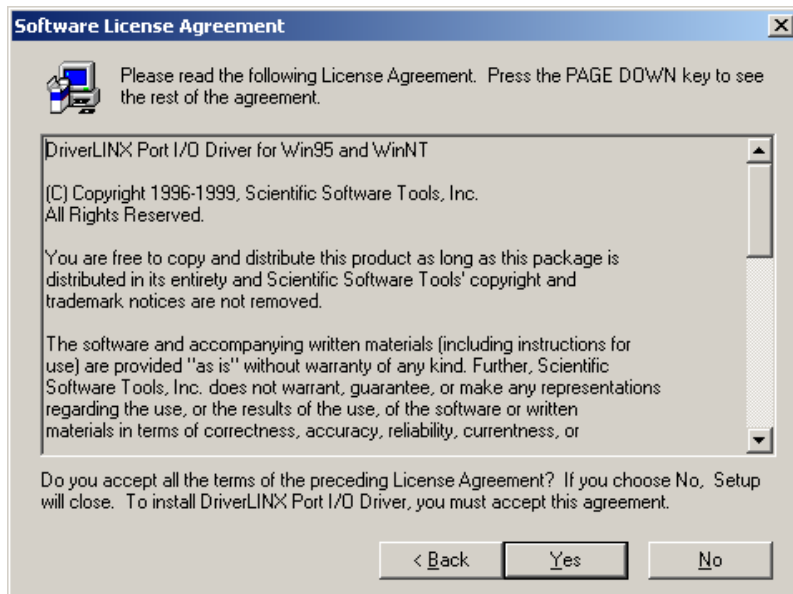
Software License Agreement

Please read the following License Agreement. Press the PAGE DOWN key to see the rest of the agreement.

DriverLINX Port I/O Driver for Win95 and WinNT

(C) Copyright 1996-1999, Scientific Software Tools, Inc.
All Rights Reserved.

You are free to copy and distribute this product as long as this package is distributed in its entirety and Scientific Software Tools' copyright and trademark notices are not removed.

The software and accompanying written materials (including instructions for use) are provided "as is" without warranty of any kind. Further, Scientific Software Tools, Inc. does not warrant, guarantee, or make any representations regarding the use, or the results of the use, of the software or written materials in terms of correctness, accuracy, reliability, currentness, or

Do you accept all the terms of the preceding License Agreement? If you choose No, Setup will close. To install DriverLINX Port I/O Driver, you must accept this agreement.

< Back
Yes
No